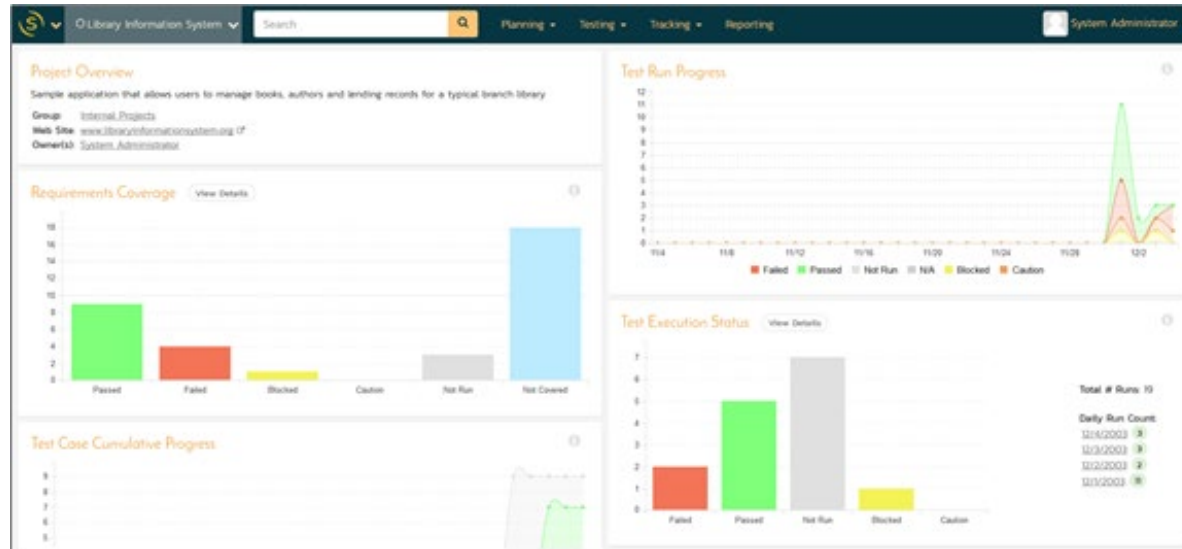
Library Information System
Search
Planning ▾ Testing ▾ Tracking ▾ Reporting
System Administrator

Project Overview
Sample application that allows users to manage books, authors and lending records for a typical branch library.
Group: Internal Projects
Web Site: www.libraryinformationsystem.org
Owner(s): System Administrator

Requirements Coverage View Details
18
16
14
12
10
8
6
4
2
0
Passed Failed Blocked Caution Not Run Not Covered

Test Case Cumulative Progress
9
8
7
6
5

Test Run Progress
12
11
10
9
8
7
6
5
4
3
2
1
0
11/4 11/8 11/12 11/16 11/20 11/24 11/28 12/2
Failed Passed Not Run N/A Blocked Caution

Test Execution Status View Details
7
6
5
4
3
2
1
0
Failed Passed Not Run Blocked Caution

Total # Runs: 19

Daily Run Count:
12/4/2003 3
12/3/2003 3
12/2/2003 2
12/1/2003 11